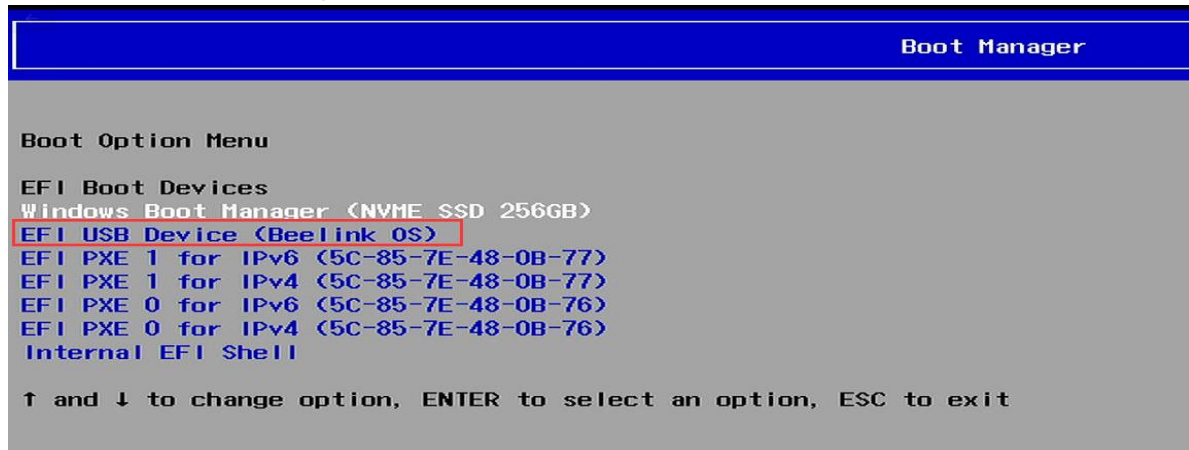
Boot Manager

Boot Option Menu

EFI Boot Devices
Windows Boot Manager (NVME SSD 256GB)
EFI USB Device (Beelink OS)
EFI PXE 1 for IPv6 (5C-85-7E-48-0B-77)
EFI PXE 1 for IPv4 (5C-85-7E-48-0B-77)
EFI PXE 0 for IPv6 (5C-85-7E-48-0B-76)
EFI PXE 0 for IPv4 (5C-85-7E-48-0B-76)
Internal EFI Shell

↑ and ↓ to change option, ENTER to select an option, ESC to exit